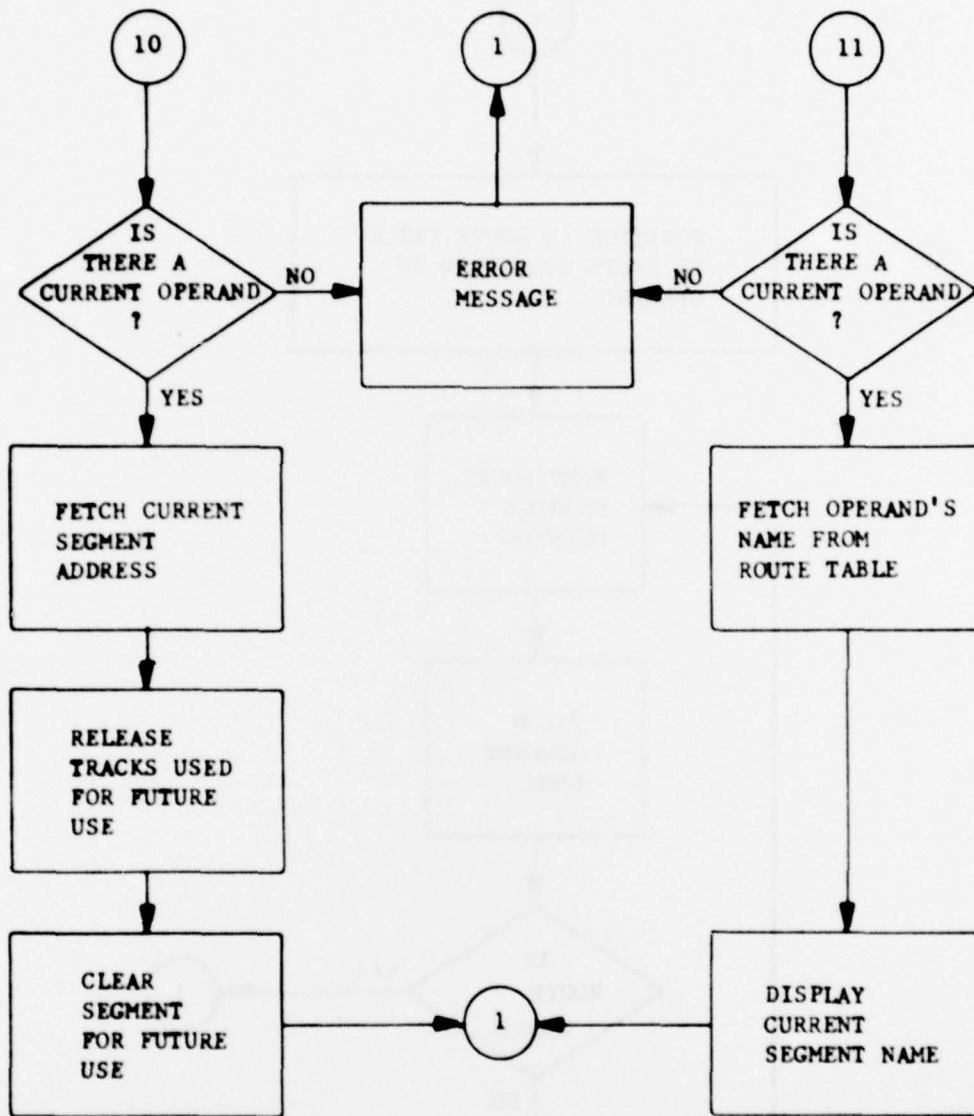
10

1

11

IS THERE A CURRENT OPERAND ?

NO

ERROR MESSAGE

NO

IS THERE A CURRENT OPERAND ?

YES

YES

FETCH CURRENT SEGMENT ADDRESS

FETCH OPERAND'S NAME FROM ROUTE TABLE

RELEASE TRACKS USED FOR FUTURE USE

CLEAR SEGMENT FOR FUTURE USE

1

DISPLAY CURRENT SEGMENT NAME